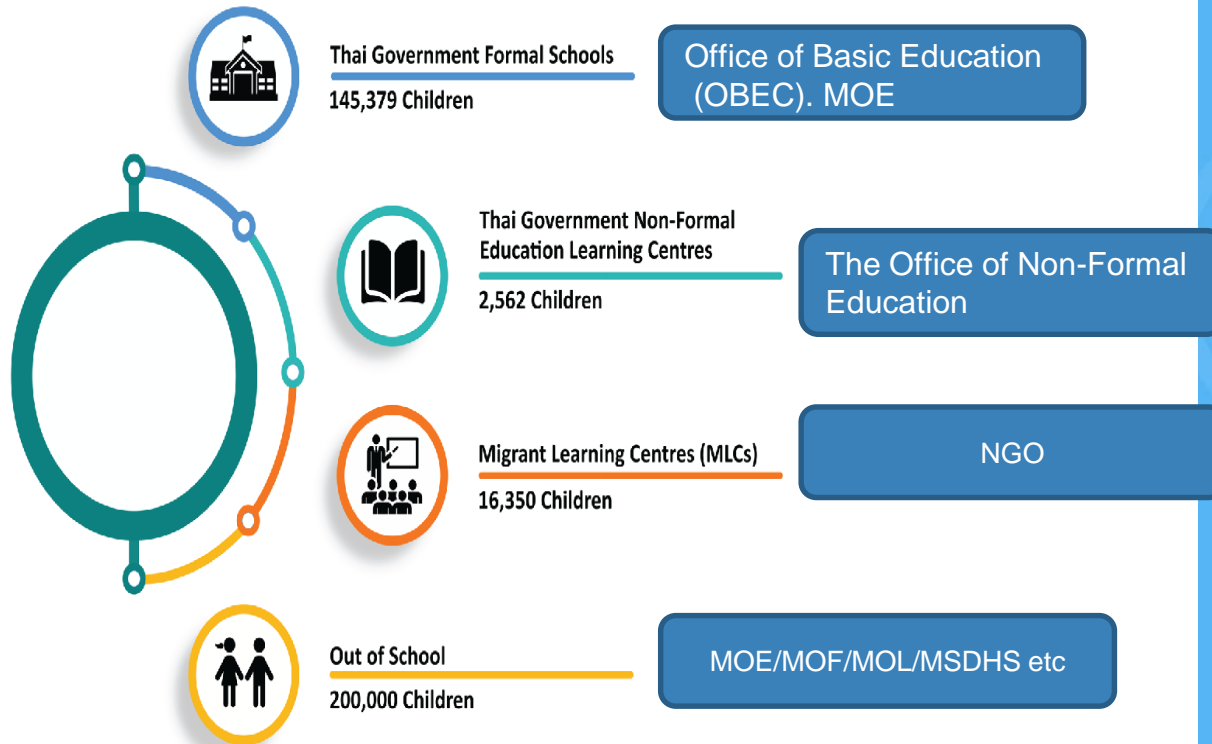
Thai Government Formal Schools
145,379 Children

Office of Basic Education (OBEC). MOE

Thai Government Non-Formal Education Learning Centres
2,562 Children

The Office of Non-Formal Education

Migrant Learning Centres (MLCs)
16,350 Children

NGO

Out of School
200,000 Children

MOE/MOF/MOL/MSDHS etc